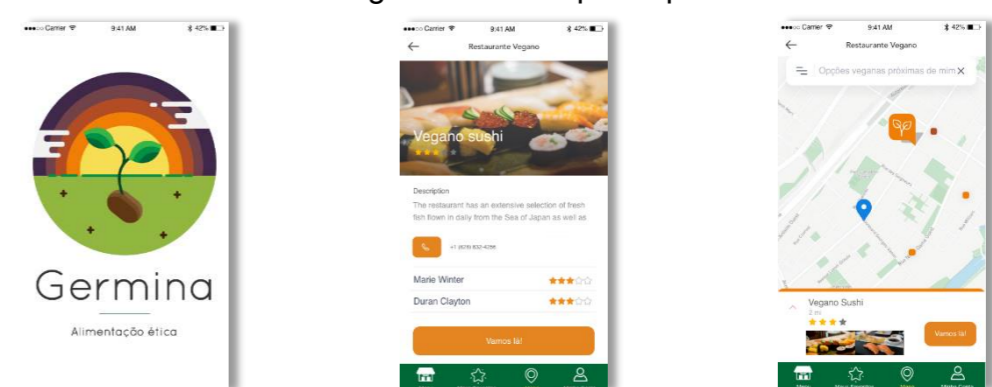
●●●○○ Carrier 9:41 AM 42%

Germina

Alimentação ética

●●●○○ Carrier 9:41 AM 42%

Restaurante Vegano

Vegano sushi

Description

The restaurant has an extensive selection of fresh fish flown in daily from the Sea of Japan as well as

+1 (678) 832-4286

Marie Winter

Duran Clayton

Vamos lá!

●●●○○ Carrier 9:41 AM 42%

Restaurante Vegano

Opções veganas próximas de mim

Vegano Sushi

2 mi

Vamos lá!